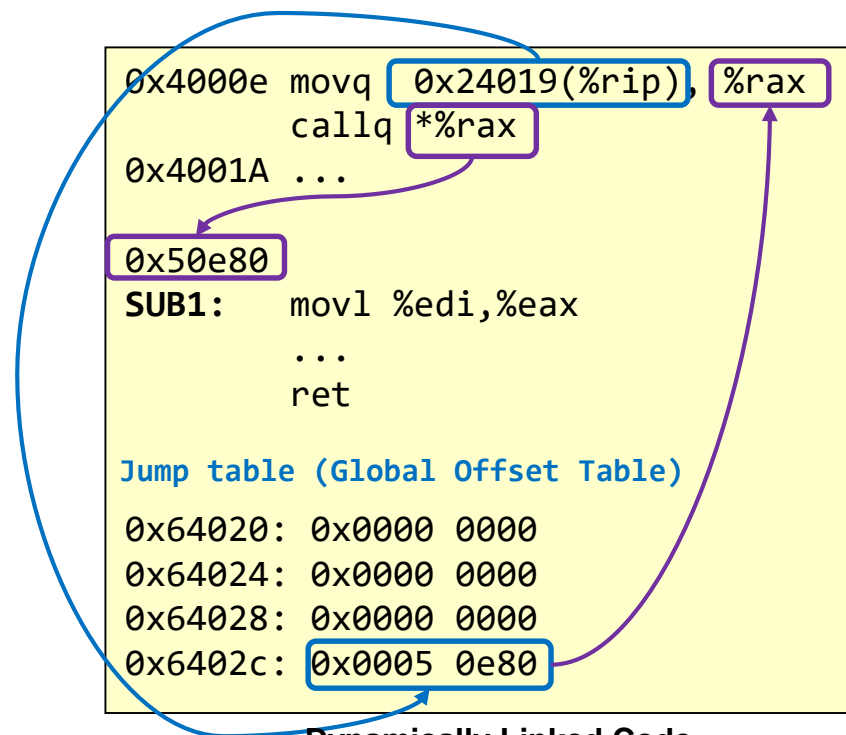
0x4000e movq 0x24019(%rip), %rax
callq *%rax
0x4001A ...

0x50e80
SUB1: movl %edi,%eax
...
ret

Jump table (Global Offset Table)

0x64020: 0x0000 0000
0x64024: 0x0000 0000
0x64028: 0x0000 0000
0x6402c: 0x0005 0e80

Dynamically Linked Code